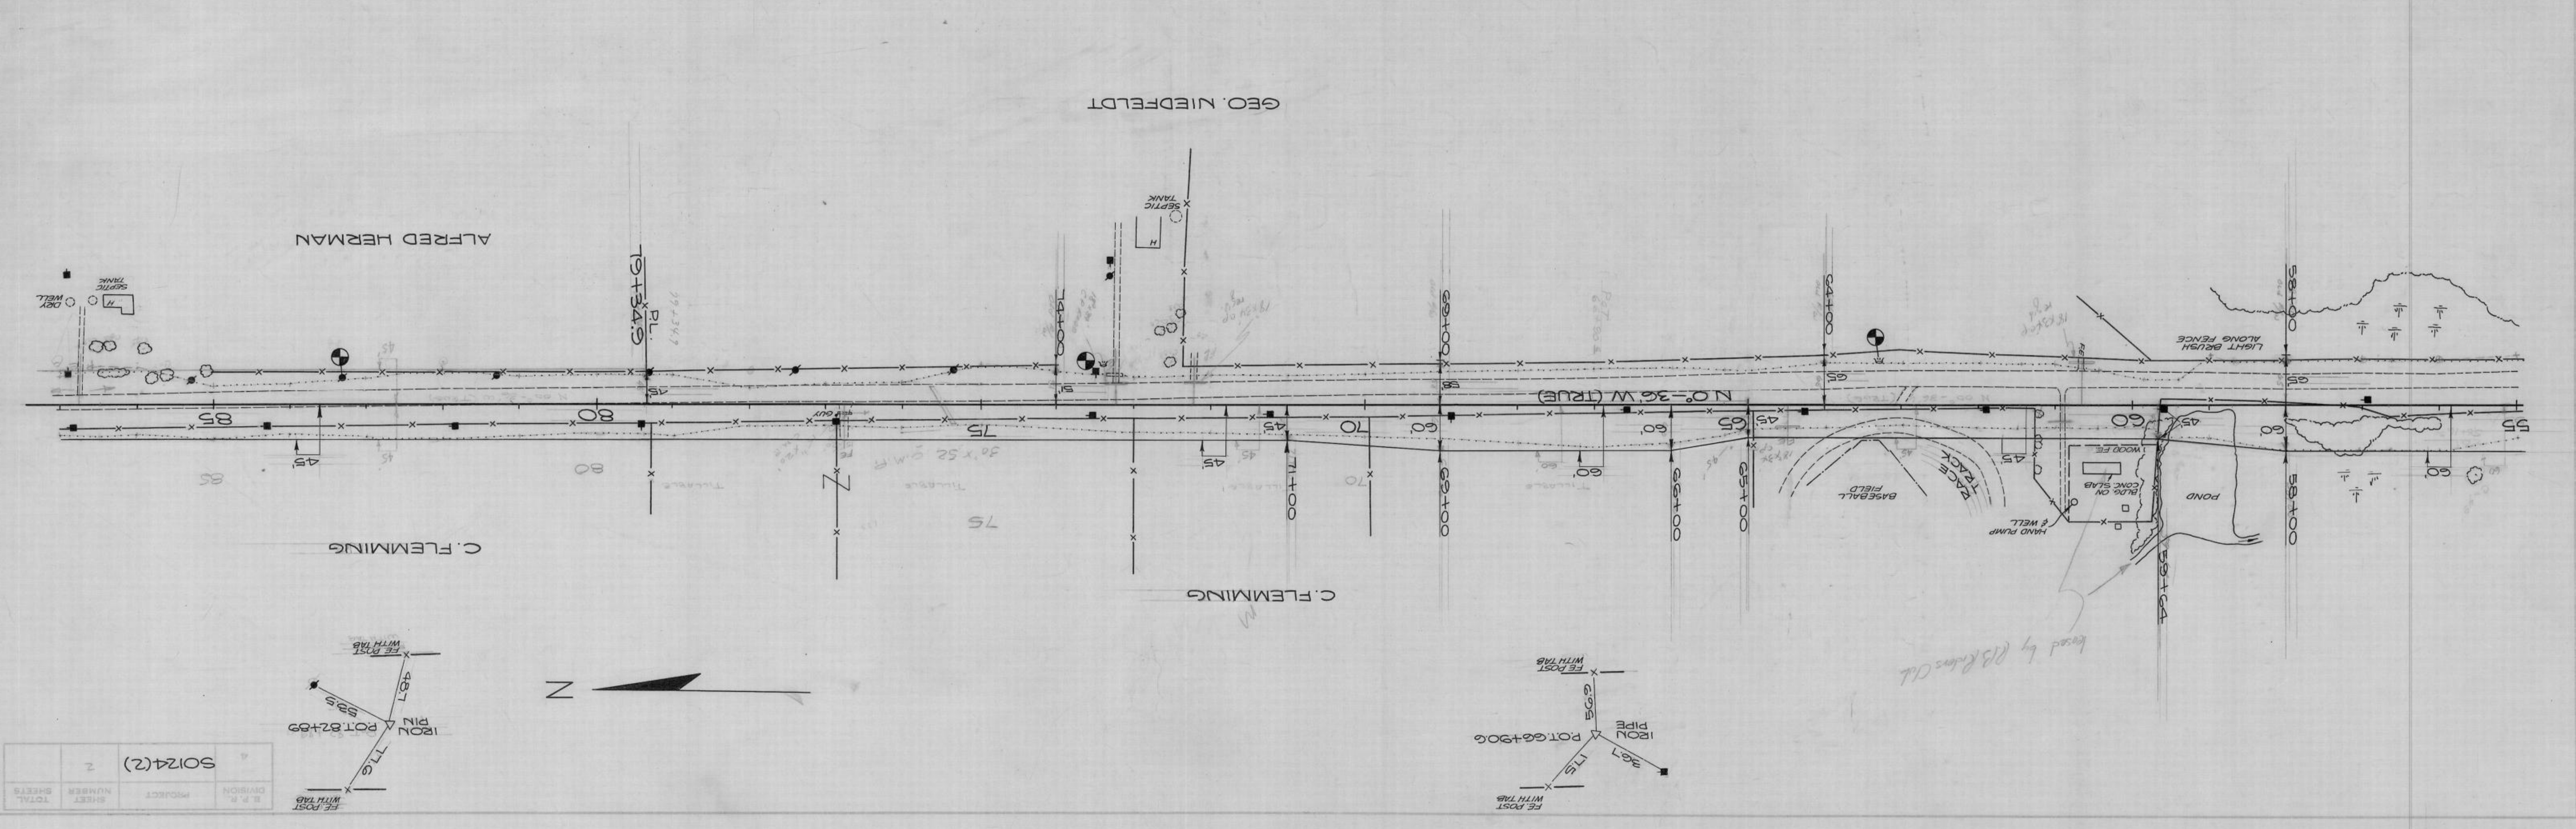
GEO. NIEDFELDT

ALFRED HERMAN

SEPTIC TANK

DRY WELL

SEPTIC TANK

79+34.9

P.L.

74+00

69+00

64+00

58+00

LIGHT BRUSH ALONG FENCE

N 0°-36' W (TRUE)

85

80

75

70

65

60

55

45

45'

45'

60'

60'

60'

60

WOOD FE.

BLDG. ON CONC. SLAB

HAND PUMP & WELL

POND

RACE TRACK

BASEBALL FIELD

71+00

69+00

66+00

65+00

59+64

58+00

C. FLEMMING

C. FLEMMING

N

IRON PIN

POT. 82+89

FE. POST WITH TAB

48.7

53.5

77.6

FE. POST WITH TAB

IRON PIPE

POT. 66+90.6

FE. POST WITH TAB

56.5

36.7

51.1

FE. POST WITH TAB

Revised by R.B. Rechers Ctd.

B.P.R. DIVISION

PROJECT

SHEET NUMBER

TOTAL SHEETS

4

S0124(2)

2